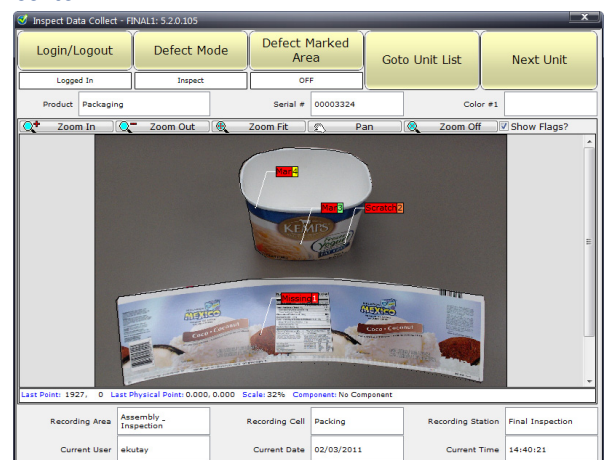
Inspect Data Collect - FINAL1: 5.2.0.105

Login/Logout
Defect Mode
Defect Marked Area
Goto Unit List
Next Unit

Logged In
Inspect
OFF

Product Packaging
Serial # 00003324
Color #1

Zoom In
Zoom Out
Zoom Fit
Pan
Zoom Off
Show Flags?

Mar 4
Mar 3
Scratch 2
Smear 1

KEMPS
MEXICO
Coco + Coconut

Last Point: 1927, 0 Last Physical Point: 0.000, 0.000 Scale: 32% Component: No Component

Recording Area Assembly _ Inspection
Recording Cell Packing
Recording Station Final Inspection
Current User ekutay
Current Date 02/03/2011
Current Time 14:40:21